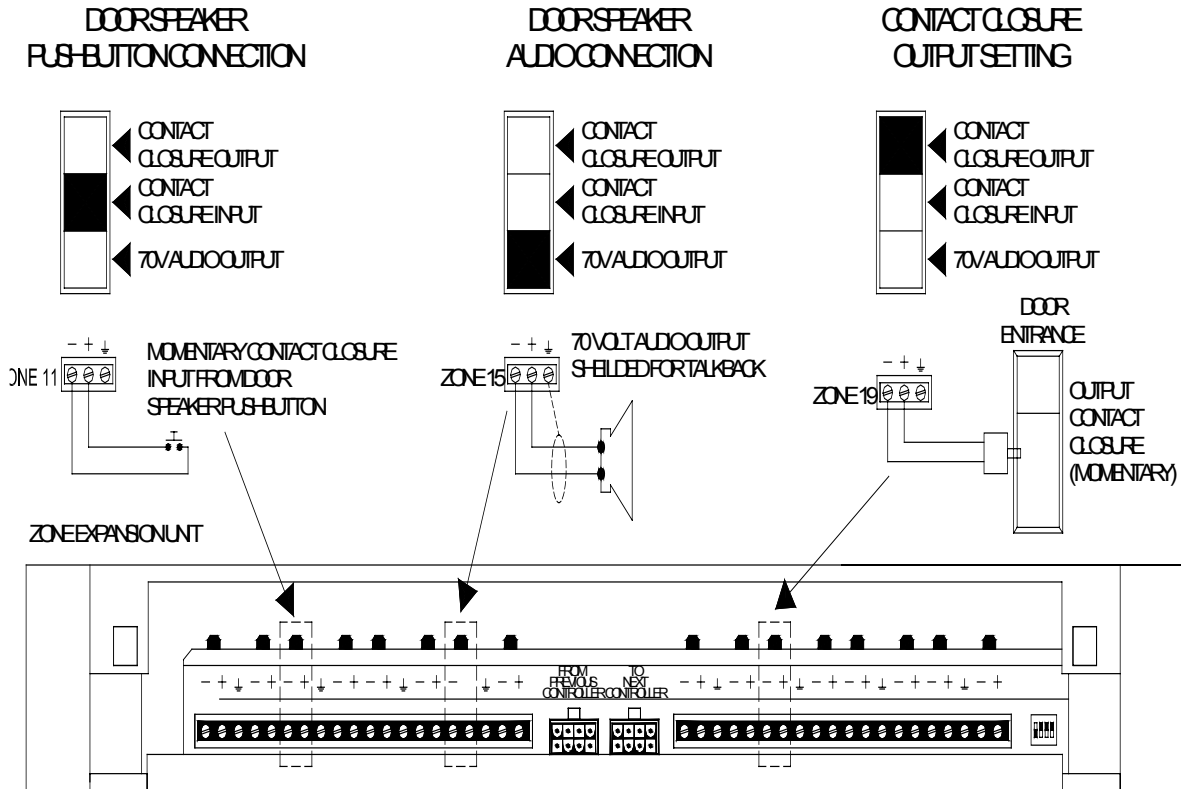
DOOR SPEAKER
PUSH-BUTTON CONNECTION

DOOR SPEAKER
AUDIO CONNECTION

CONTACT CLOSURE
OUTPUT SETTING

CONTACT
CLOSURE OUTPUT
CONTACT
CLOSURE INPUT
70V AUDIO OUTPUT

CONTACT
CLOSURE OUTPUT
CONTACT
CLOSURE INPUT
70V AUDIO OUTPUT

CONTACT
CLOSURE OUTPUT
CONTACT
CLOSURE INPUT
70V AUDIO OUTPUT

− + ⏚
ONE 11
MOMENTARY CONTACT CLOSURE INPUT FROM DOOR SPEAKER PUSH-BUTTON

− + ⏚
ZONE 15
70 VOLT AUDIO OUTPUT SHEILDED FOR TALKBACK

DOOR ENTRANCE
− + ⏚
ZONE 19
OUTPUT CONTACT CLOSURE (MOMENTARY)

ZONE EXPANSION UNIT

− + ⏚ − + − + ⏚ − + − + ⏚ − + − ⏚ − +
FROM PREVIOUS CONTROLLER
TO NEXT CONTROLLER
− + ⏚ − + − + ⏚ − + − + ⏚ − + − + ⏚ − +